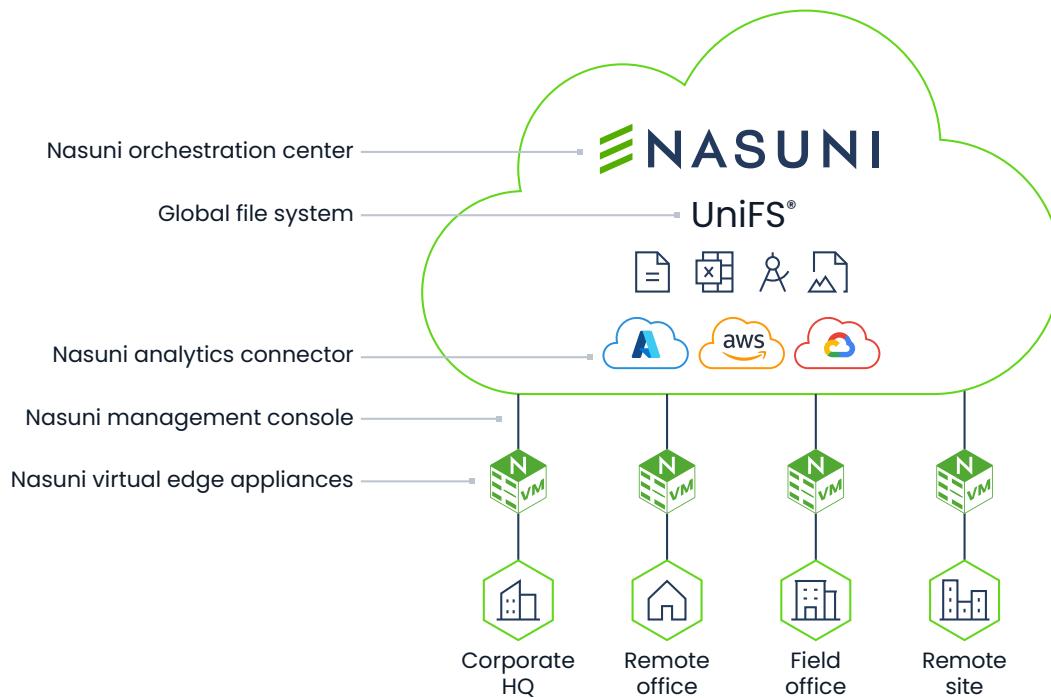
Nasuni orchestration center

NASUNI

Global file system

UniFS®

Nasuni analytics connector

aws

Nasuni management console

Nasuni virtual edge appliances

N VM

N VM

N VM

N VM

Corporate HQ

Remote office

Field office

Remote site